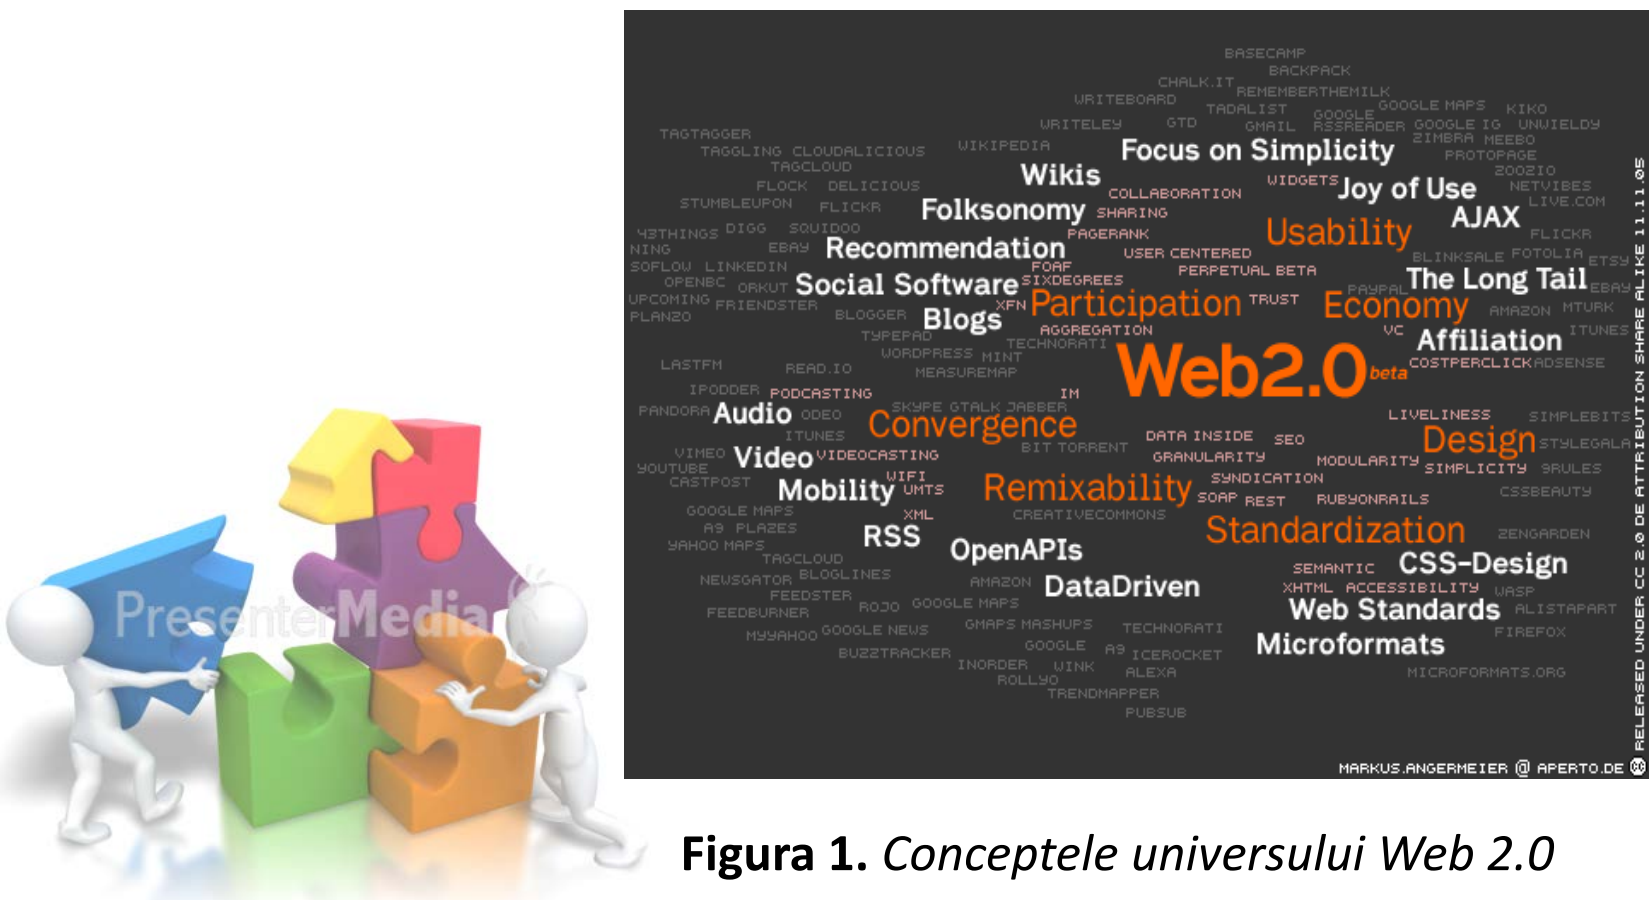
PresenterMedia

BASECAMP
BACKPACK
CHALK.IT
REMEMBERTHEMILK
WRITEBOARD
TADALIST
GOOGLE
GOOGLE MAPS
KIKO
WRITELY
GTD
GMAIL
RSSREADER
GOOGLE IG
UNVIELDY
TAGTAGGER
ZIMBRA
MEEBO
TAGGLING
CLOUDALICIOUS
WIKIPEDIA
Focus on Simplicity
PROTOPAGE
TAGCLOUD
ZOOZIO
FLOCK
DELICIOUS
Wikis
WIDGETS
Joy of Use
NETVIBES
STUMBLEUPON
FLICKR
COLLABORATION
LIVE.COM
Folksonomy
SHARING
AJAX
43THINGS
DIGG
SQUIDOO
PAGERANK
Usability
FLICKR
NING
EBAY
Recommendation
USER CENTERED
BLINKSALE
FOTOLIA
ETSY
SOFLOW
LINKEDIN
FOAF
PERPETUAL BETA
OPENBC
ORKUT
Social Software
SIXDEGREES
PAYPAL
The Long Tail
EBAY
UPCOMING
FRIENDSTER
XFN
Participation
TRUST
Economy
AMAZON
MTURK
PLANZO
BLOGGER
Blogs
AGGREGATION
TYPEPAD
VC
Affiliation
ITUNES
TECHNORATI
WORDPRESS
MINT
LASTFM
READ.IO
Web2.0 beta
COSTPERCLICK
ADSENSE
MEASUREMAP
IPODDER
PODCASTING
IM
PANDORA
Audio
ODEO
SKYPE GTALK JABBER
LIVELINESS
SIMPLEBITS
ITUNES
Convergence
Design
STYLEGALA
VIMEO
Video
VIDEOCASTING
BIT TORRENT
DATA INSIDE
SEO
YOUTUBE
GRANULARITY
MODULARITY
SIMPLICITY
9RULES
CASTPOST
WIFI
Mobility
UMTS
Remixability
SYNDICATION
SOAP
REST
RUBYONRAILS
CSSBEAUTY
GOOGLE MAPS
XML
A9
PLAZES
CREATIVECOMMONS
YAHOO MAPS
RSS
Standardization
ZENGARDEN
TAGCLOUD
OpenAPIs
SEMANTIC
CSS-Design
NEWSGATOR
BLOGLINES
AMAZON
DataDriven
XHTML
ACCESSIBILITY
WASP
FEEDSTER
ROJO
GOOGLE MAPS
Web Standards
ALISTAPART
FEEDBURNER
GMAPS MASHUPS
TECHNORATI
FIREFOX
MYYAHOO
GOOGLE NEWS
GOOGLE
A9
ICEROCKET
Microformats
BUZZTRACKER
INORDER
WINK
ALEXA
MICROFORMATS.ORG
ROLLYO
TRENDMAPPER
PUBSUB
RELEASED UNDER CC 2.0 DE ATTRIBUTION SHARE ALIKE 11.11.05
MARKUS.ANGERMEIER @ APERTO.DE

**Figura 1.** *Conceptele universului Web 2.0*